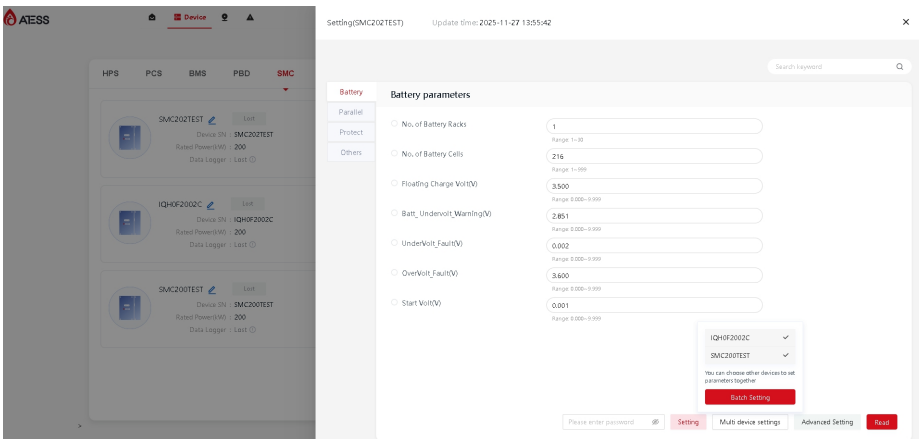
AISS

Device

HPS PCS BMS PBD SMC

SMC202TEST Lost
Device SN : SMC202TEST
Rated Power(kW) : 200
Data Logger : Lost

IQH0F2002C Lost
Device SN : IQH0F2002C
Rated Power(kW) : 200
Data Logger : Lost

SMC200TEST Lost
Device SN : SMC200TEST
Rated Power(kW) : 200
Data Logger : Lost

Setting(SMC202TEST) Update time: 2025-11-27 13:55:42

Search keyword

Battery
Parallel
Protect
Others

Battery parameters

No. of Battery Racks
1
Range: 1~30

No. of Battery Cells
216
Range: 1~999

Floating Charge Volt(V)
3.500
Range: 0.000~9.999

Batt_Undervolt_Warning(V)
2.851
Range: 0.000~9.999

UnderVolt_Fault(V)
0.002
Range: 0.000~9.999

OverVolt_Fault(V)
3.600
Range: 0.000~9.999

Start Volt(V)
0.001
Range: 0.000~9.999

IQH0F2002C
SMC200TEST
You can choose other devices to set parameters together
Batch Setting

Please enter password Setting Multi device settings Advanced Setting Read